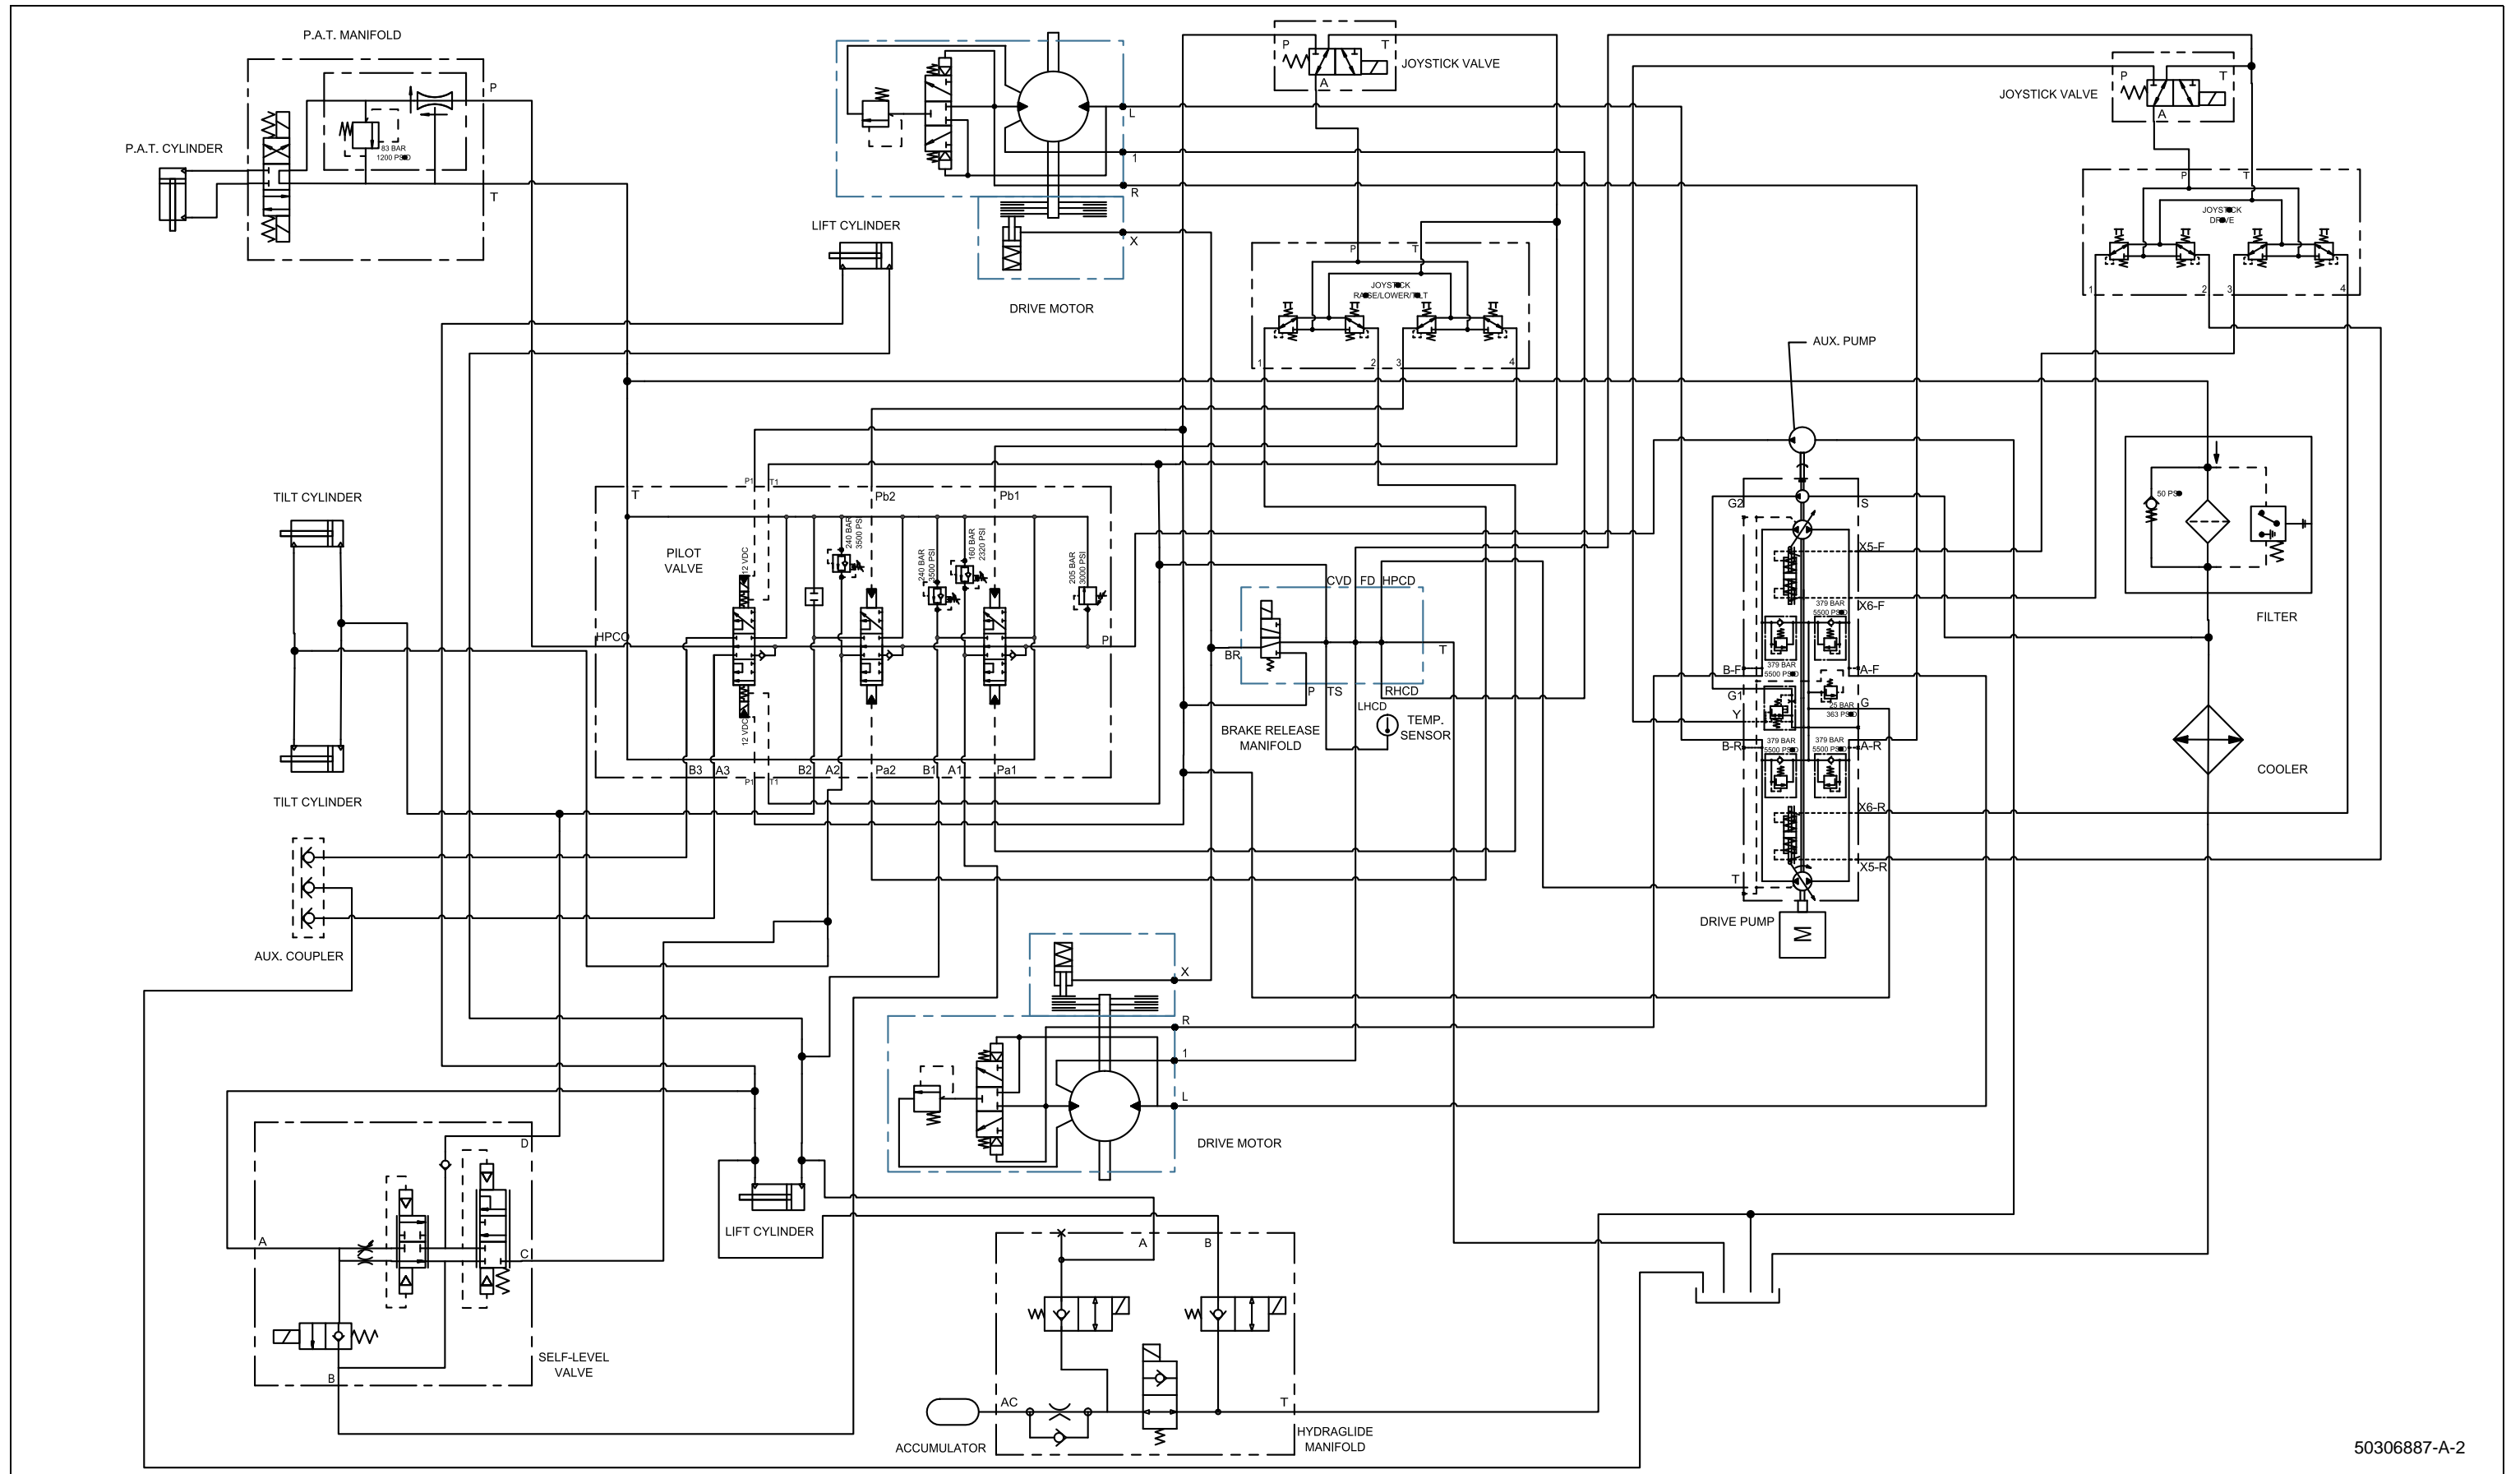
P.A.T. MANIFOLD
P
83 BAR
1200 PSI
P.A.T. CYLINDER
T
L
1
R
X
LIFT CYLINDER
DRIVE MOTOR
P
T
JOYSTICK VALVE
A
JOYSTICK VALVE
P
T
A
P
T
JOYSTICK DRIVE
1
2
3
4
P
T
JOYSTICK RAISE/LOWER/TILT
1
2
3
4
AUX. PUMP
TILT CYLINDER
T
P1
T1
Pb2
Pb1
PILOT VALVE
12 VDC
240 BAR 3500 PSI
240 BAR 3000 PSI
160 BAR 2320 PSI
205 BAR 3000 PSI
HPCO
P
12 VDC
B3
A3
B2
A2
Pa2
B1
A1
Pa1
P1
T1
CVD
FD
HPCD
BR
T
P
TS
RHCD
LHCD
BRAKE RELEASE MANIFOLD
TEMP. SENSOR
G2
S
X5-F
379 BAR 5500 PSI
X6-F
B-F
379 BAR 5500 PSI
A-F
G1
Y
25 BAR 363 PSI
G
B-R
379 BAR 5500 PSI
379 BAR 5500 PSI
A-R
X6-R
T
X5-R
DRIVE PUMP
50 PSI
FILTER
COOLER
TILT CYLINDER
AUX. COUPLER
X
R
1
L
DRIVE MOTOR
D
A
C
B
SELF-LEVEL VALVE
LIFT CYLINDER
A
B
AC
T
ACCUMULATOR
HYDRAGLIDE MANIFOLD
50306887-A-2